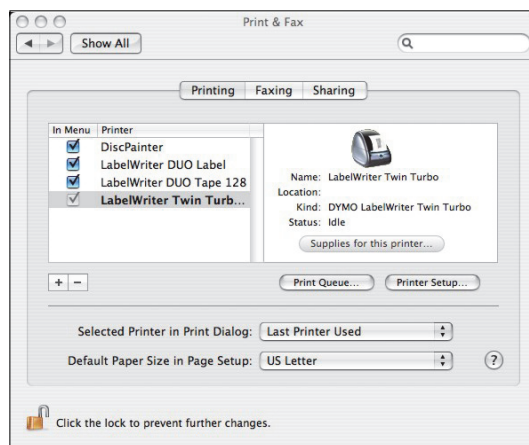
Print & Fax

Show All

Printing | Faxing | Sharing

| In Menu | Printer |
|---|---|
| ☑ | DiscPainter |
| ☑ | LabelWriter DUO Label |
| ☑ | LabelWriter DUO Tape 128 |
| ☑ | LabelWriter Twin Turb... |

Name: LabelWriter Twin Turbo
Location:
Kind: DYMO LabelWriter Twin Turbo
Status: Idle

Supplies for this printer...

+ −

Print Queue...

Printer Setup...

Selected Printer in Print Dialog: Last Printer Used

Default Paper Size in Page Setup: US Letter

?

Click the lock to prevent further changes.